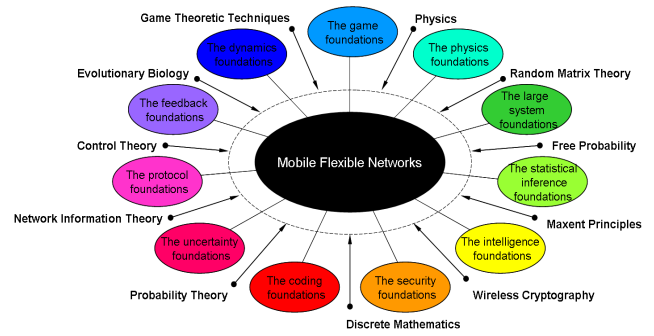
Game Theoretic Techniques

The game foundations

Physics

The dynamics foundations

The physics foundations

Evolutionary Biology

Random Matrix Theory

The feedback foundations

The large system foundations

Control Theory

Mobile Flexible Networks

Free Probability

The protocol foundations

The statistical inference foundations

Network Information Theory

Maxent Principles

The uncertainty foundations

The intelligence foundations

The coding foundations

The security foundations

Probability Theory

Wireless Cryptography

Discrete Mathematics